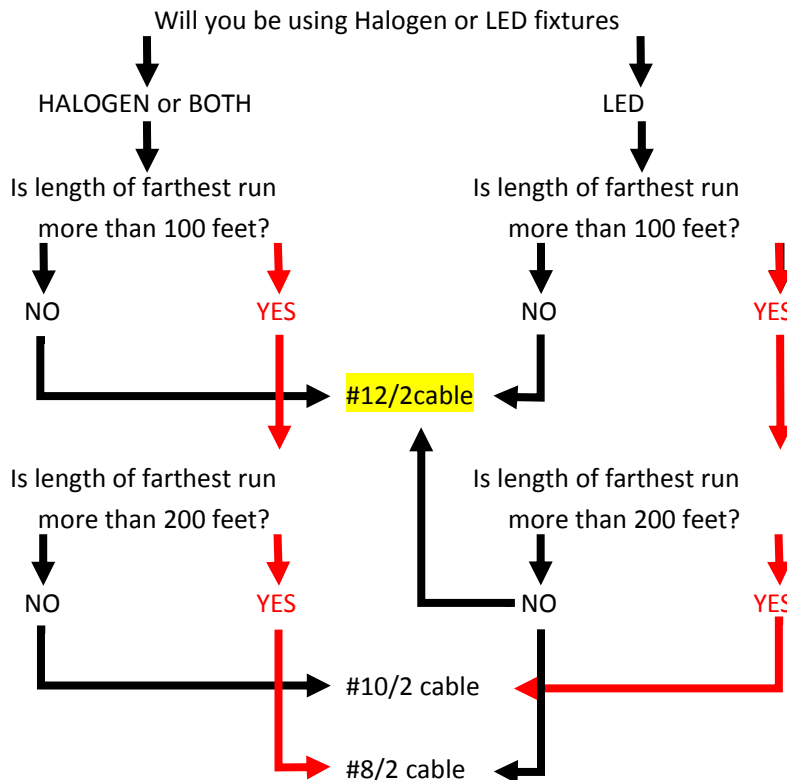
Will you be using Halogen or LED fixtures

HALOGEN or BOTH

LED

Is length of farthest run more than 100 feet?

Is length of farthest run more than 100 feet?

NO

YES

NO

YES

#12/2cable

Is length of farthest run more than 200 feet?

Is length of farthest run more than 200 feet?

NO

YES

NO

YES

#10/2 cable

#8/2 cable